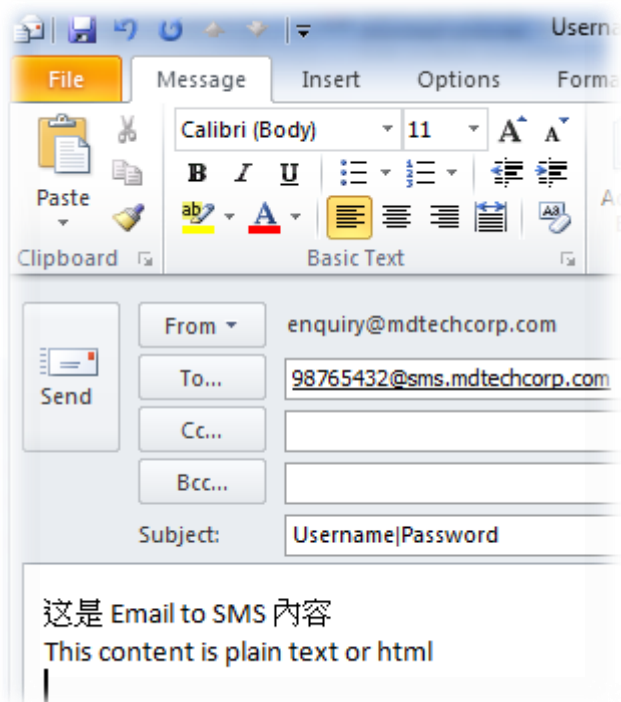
Userna

File
Message
Insert
Options
Forma

Paste
Calibri (Body)
11
B
I
U
Clipboard
Basic Text

Send
From
enquiry@mdtechcorp.com
To...
98765432@sms.mdtechcorp.com
Cc...
Bcc...
Subject:
Username|Password

这是 Email to SMS 內容
This content is plain text or html